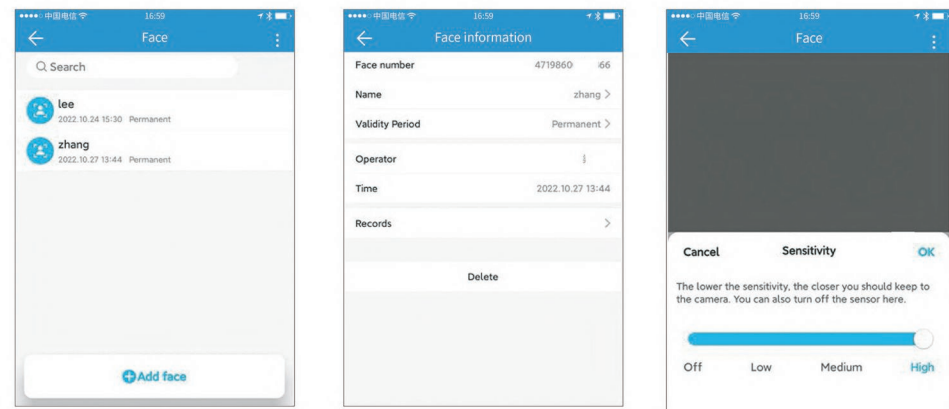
中国电信 16:59

Face

Q Search

lee
2022.10.24 15:30 Permanent

zhang
2022.10.27 13:44 Permanent

Add face

中国电信 16:59

Face information

Face number 4719860 66

Name zhang >

Validity Period Permanent >

Operator

Time 2022.10.27 13:44

Records >

Delete

中国电信 16:59

Face

Cancel Sensitivity OK

The lower the sensitivity, the closer you should keep to the camera. You can also turn off the sensor here.

Off Low Medium High